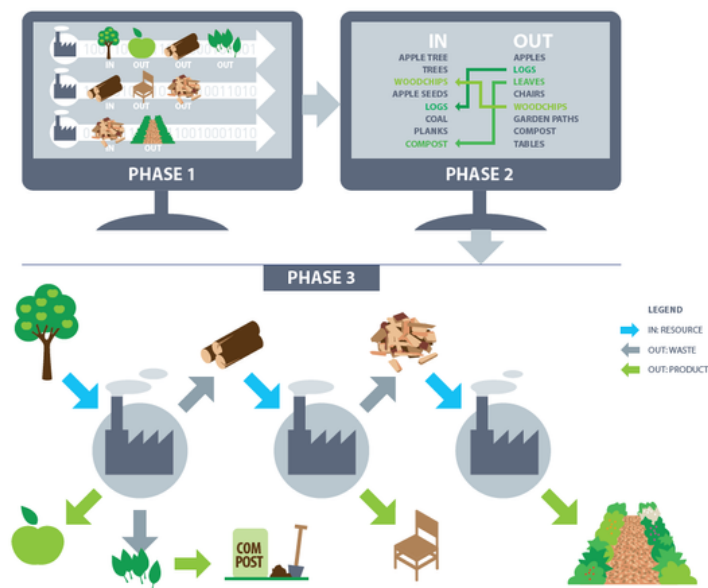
IN OUT OUT
IN OUT
IN OUT
PHASE 1

| IN | OUT |
|---|---|
| APPLE TREE | APPLES |
| TREES | LOGS |
| WOODCHIPS | LEAVES |
| APPLE SEEDS | CHAIRS |
| LOGS | WOODCHIPS |
| COAL | GARDEN PATHS |
| PLANKS | COMPOST |
| COMPOST | TABLES |

PHASE 2

PHASE 3

LEGEND
IN: RESOURCE
OUT: WASTE
OUT: PRODUCT

COM POST